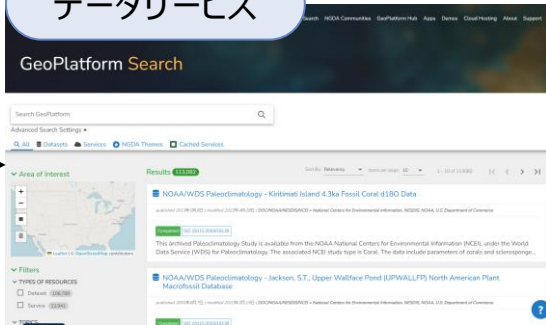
データリービス

Search NGDA Communities GeoPlatform Hub Apps Demos Cloud Hosting About Support

GeoPlatform Search

Search GeoPlatform

Advanced Search Settings ▸

All Datasets Services NGDA Themes Cached Services

Area of Interest

Results 113,082

Sort By: Relevance Items per page: 10 1 - 10 of 113,082

NOAA/WDS Paleoclimatology - Kiritimati Island 4.3ka Fossil Coral d18O Data

This archived Paleoclimatology Study is available from the NOAA National Centers for Environmental Information (NCEI), under the World Data Service (WDS) for Paleoclimatology. The associated NCEI study type is Coral. The data include parameters of corals and sclerosponge...

Filters

TYPES OF RESOURCES

Dataset

Service

NOAA/WDS Paleoclimatology - Jackson, S.T., Upper Wallface Pond (UPWALLFP) North American Plant Macrofossil Database